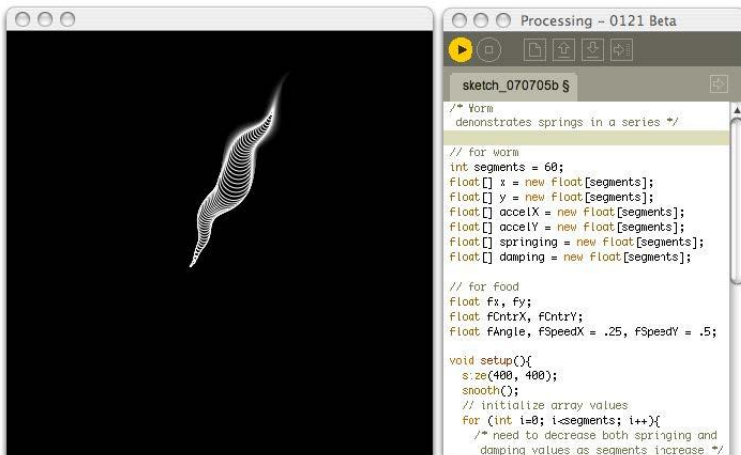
Processing - 0121 Beta

sketch_070705b §

/* Worm
 demonstrates springs in a series */

// for worm
int segments = 60;
float[] x = new float[segments];
float[] y = new float[segments];
float[] accelX = new float[segments];
float[] accelY = new float[segments];
float[] springing = new float[segments];
float[] damping = new float[segments];

// for food
float fx, fy;
float fCntrX, fCntrY;
float fAngle, fSpeedX = .25, fSpeedY = .5;

void setup(){
  size(400, 400);
  smooth();
  // initialize array values
  for (int i=0; i<segments; i++){
    /* need to decrease both springing and
     damping values as segments increase */